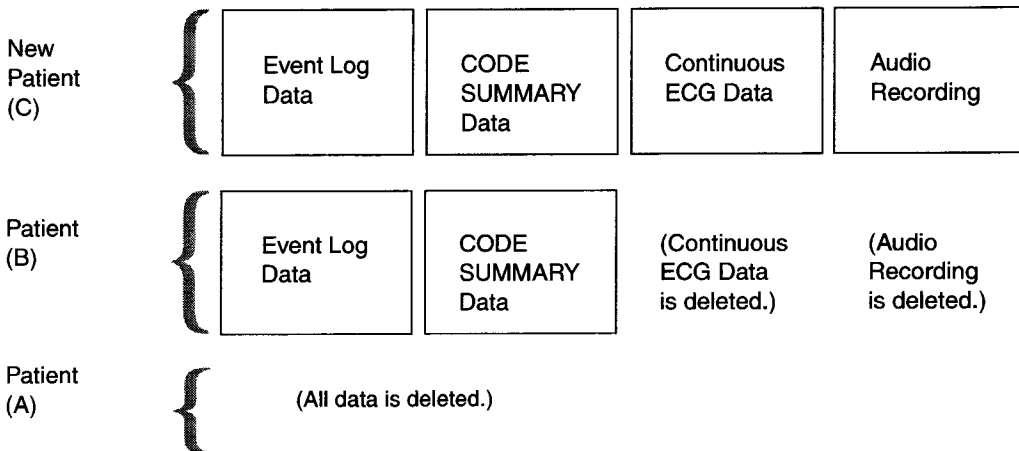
New Patient (C)

Event Log Data

CODE SUMMARY Data

Continuous ECG Data

Audio Recording

Patient (B)

Event Log Data

CODE SUMMARY Data

(Continuous ECG Data is deleted.)

(Audio Recording is deleted.)

Patient (A)

(All data is deleted.)